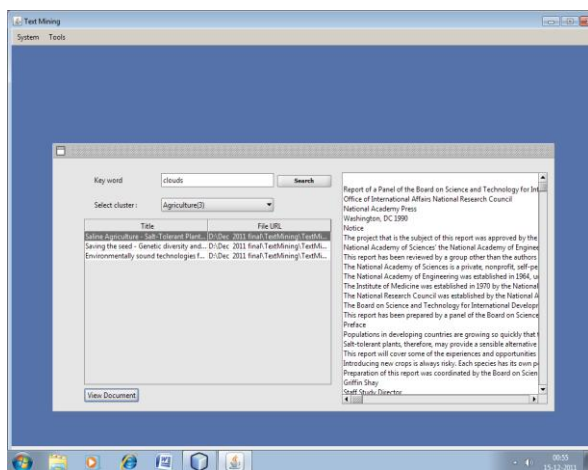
Text Mining

System Tools

Key word clouds Search

Select cluster : Agriculture(3)

| Title | File URL |
|---|---|
| Saline Agriculture - Salt-Tolerant Plant... | D:\Dec 2011 final\TextMining\TextMi... |
| Saving the seed - Genetic diversity and... | D:\Dec 2011 final\TextMining\TextMi... |
| Environmentally sound technologies f... | D:\Dec 2011 final\TextMining\TextMi... |

View Document

Report of a Panel of the Board on Science and Technology for Int
Office of International Affairs National Research Council
National Academy Press
Washington, DC 1990
Notice
The project that is the subject of this report was approved by the
National Academy of Sciences' the National Academy of Enginee
This report has been reviewed by a group other than the authors
The National Academy of Sciences is a private, nonprofit, self-pe
The National Academy of Engineering was established in 1964, u
The Institute of Medicine was established in 1970 by the National
The National Research Council was established by the National A
The Board on Science and Technology for International Develop
This report has been prepared by a panel of the Board on Science
Preface
Populations in developing countries are growing so quickly that
Salt-tolerant plants, therefore, may provide a sensible alternative
This report will cover some of the experiences and opportunities
Introducing new crops is always risky. Each species has its own p
Preparation of this report was coordinated by the Board on Scien
Griffin Shay
Staff Study Director

00:55
15-12-2011